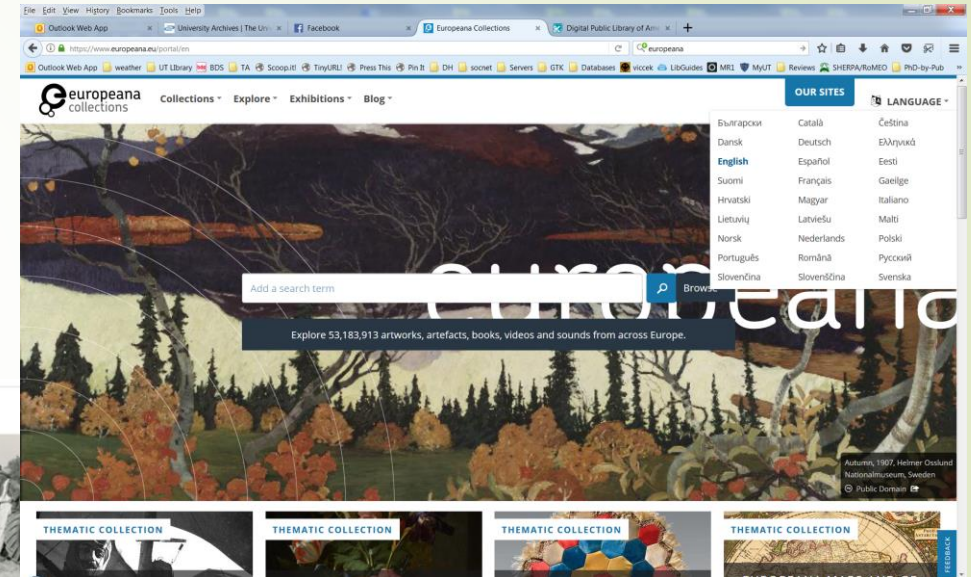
File Edit View History Bookmarks Tools Help

Outlook Web App | University Archives | The Uni | Facebook | Europeana Collections | Digital Public Library of Am

https://www.europeana.eu/portal/en

europeana

Outlook Web App | weather | UT Library | BDS | TA | Scoop.it! | TinyURL! | Press This | Pin It | DH | socnet | Servers | GTK | Databases | viccek | LibGuides | MR1 | MyUT | Reviews | SHERPA/RoMEO | PhD-by-Pub

europeana collections

Collections | Explore | Exhibitions | Blog

OUR SITES

LANGUAGE

| | | |
|---|---|---|
| Български | Català | Čeština |
| Dansk | Deutsch | Ελληνικά |
| English | Español | Eesti |
| Suomi | Français | Gaeilge |
| Hrvatski | Magyar | Italiano |
| Lietuvių | Latviešu | Malti |
| Norsk | Nederlands | Polski |
| Português | Română | Русский |
| Slovenčina | Slovenščina | Svenska |

Add a search term

Browse

europeana

Explore 53,183,913 artworks, artefacts, books, videos and sounds from across Europe.

Autumn, 1907, Helmer Osslund
Nationalmuseum, Sweden
Public Domain

THEMATIC COLLECTION

THEMATIC COLLECTION

THEMATIC COLLECTION

THEMATIC COLLECTION

FEEDBACK